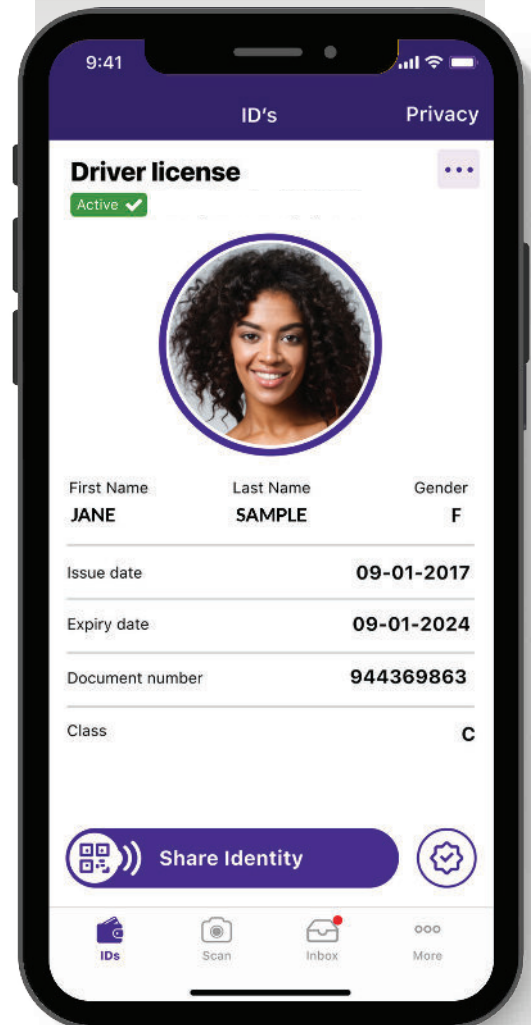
9:41

ID's

Privacy

Driver license

Active

First Name
JANE

Last Name
SAMPLE

Gender
F

Issue date
09-01-2017

Expiry date
09-01-2024

Document number
944369863

Class
C

Share Identity

IDs

Scan

Inbox

More